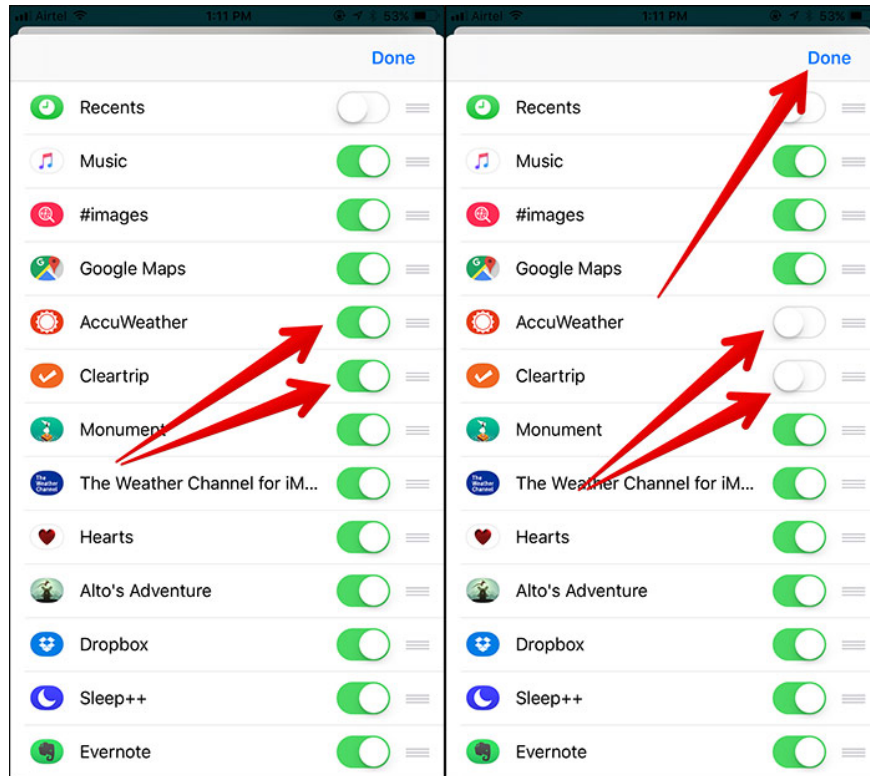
Airtel 1:11 PM 53%

Done

Recents

Music

#images

Google Maps

AccuWeather

Cleartrip

Monument

The Weather Channel for iM...

Hearts

Alto's Adventure

Dropbox

Sleep++

Evernote

Airtel 1:11 PM 53%

Done

Recents

Music

#images

Google Maps

AccuWeather

Cleartrip

Monument

The Weather Channel for iM...

Hearts

Alto's Adventure

Dropbox

Sleep++

Evernote